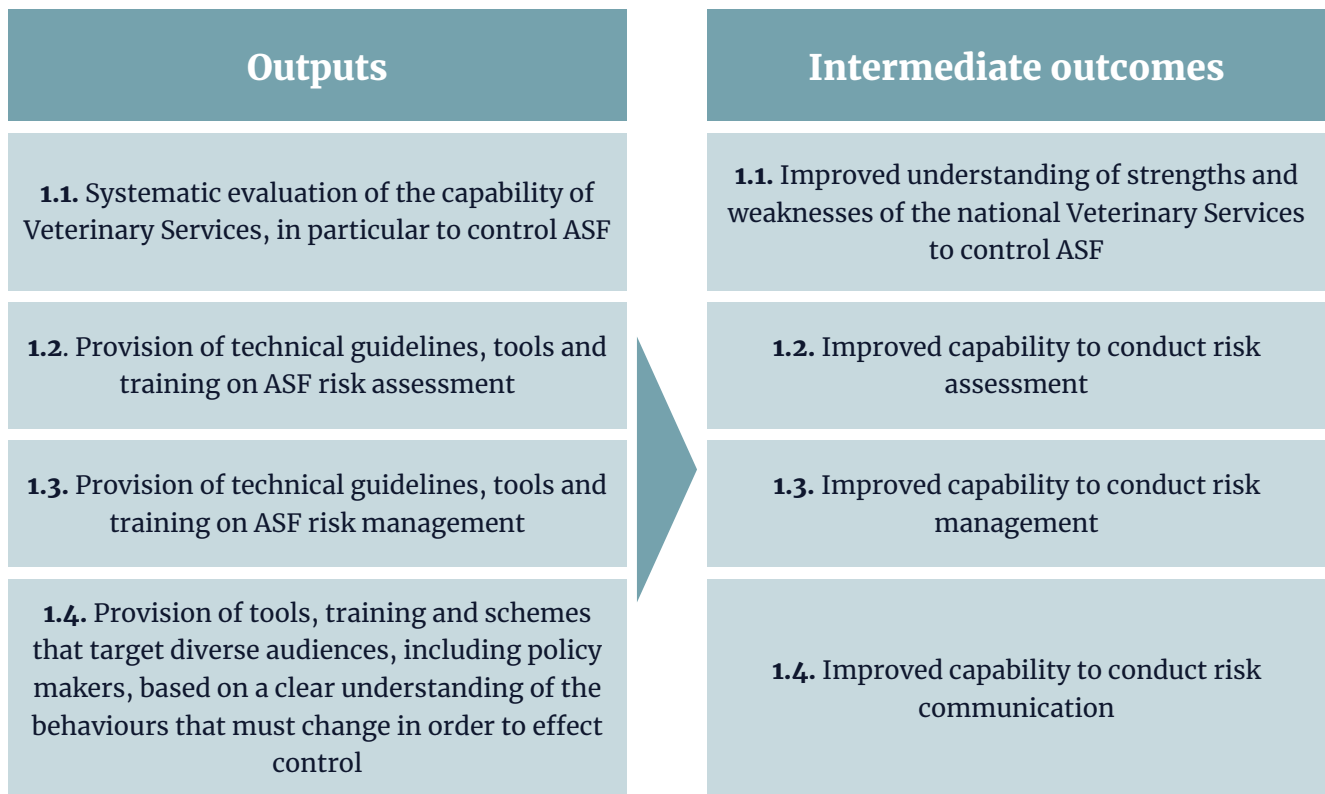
Outputs

1.1. Systematic evaluation of the capability of Veterinary Services, in particular to control ASF

1.2. Provision of technical guidelines, tools and training on ASF risk assessment

1.3. Provision of technical guidelines, tools and training on ASF risk management

1.4. Provision of tools, training and schemes that target diverse audiences, including policy makers, based on a clear understanding of the behaviours that must change in order to effect control

Intermediate outcomes

1.1. Improved understanding of strengths and weaknesses of the national Veterinary Services to control ASF

1.2. Improved capability to conduct risk assessment

1.3. Improved capability to conduct risk management

1.4. Improved capability to conduct risk communication